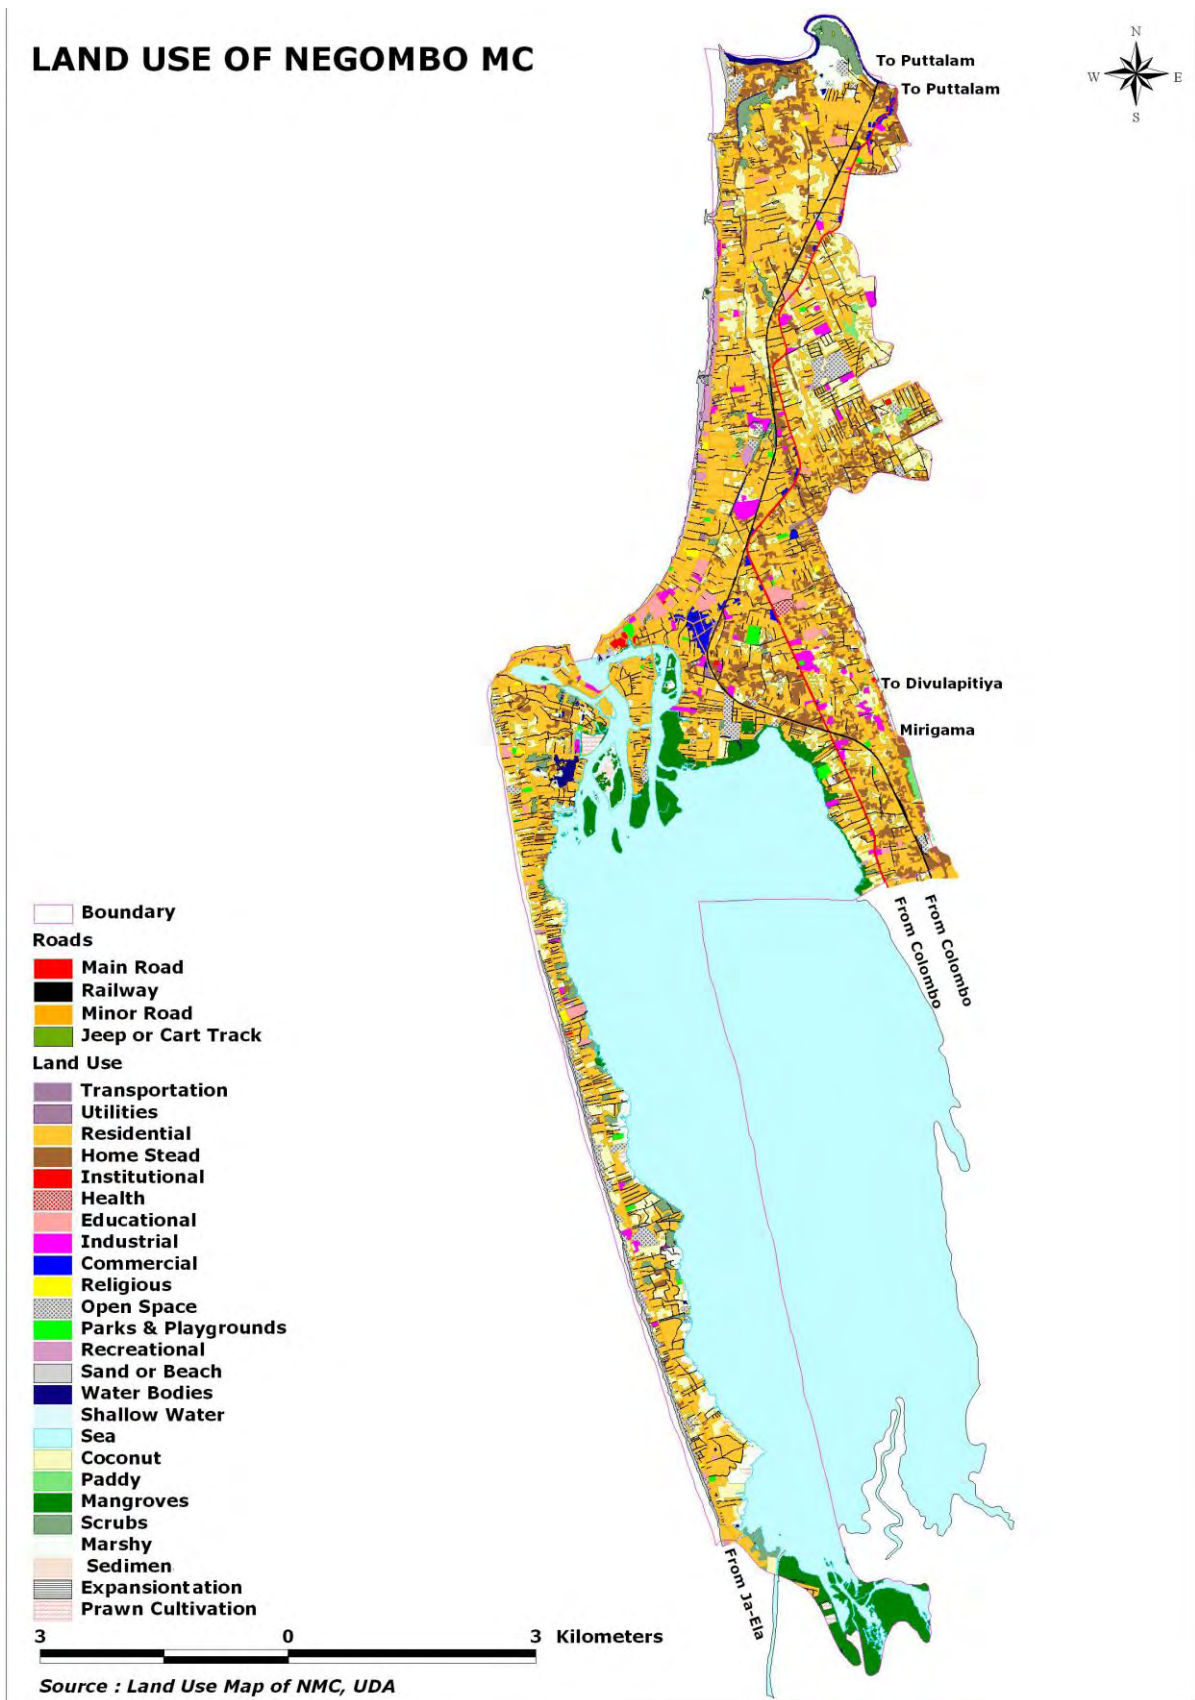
LAND USE OF NEGOMBO MC

N
W E
S

To Puttalam
To Puttalam
To Divulapitiya
Mirigama
From Colombo
From Colombo
From Ja-Ela

Boundary
Roads
Main Road
Railway
Minor Road
Jeep or Cart Track
Land Use
Transportation
Utilities
Residential
Home Stead
Institutional
Health
Educational
Industrial
Commercial
Religious
Open Space
Parks & Playgrounds
Recreational
Sand or Beach
Water Bodies
Shallow Water
Sea
Coconut
Paddy
Mangroves
Scrubs
Marshy
Sedimen
Expansiontation
Prawn Cultivation

3 0 3 Kilometers

Source : Land Use Map of NMC, UDA